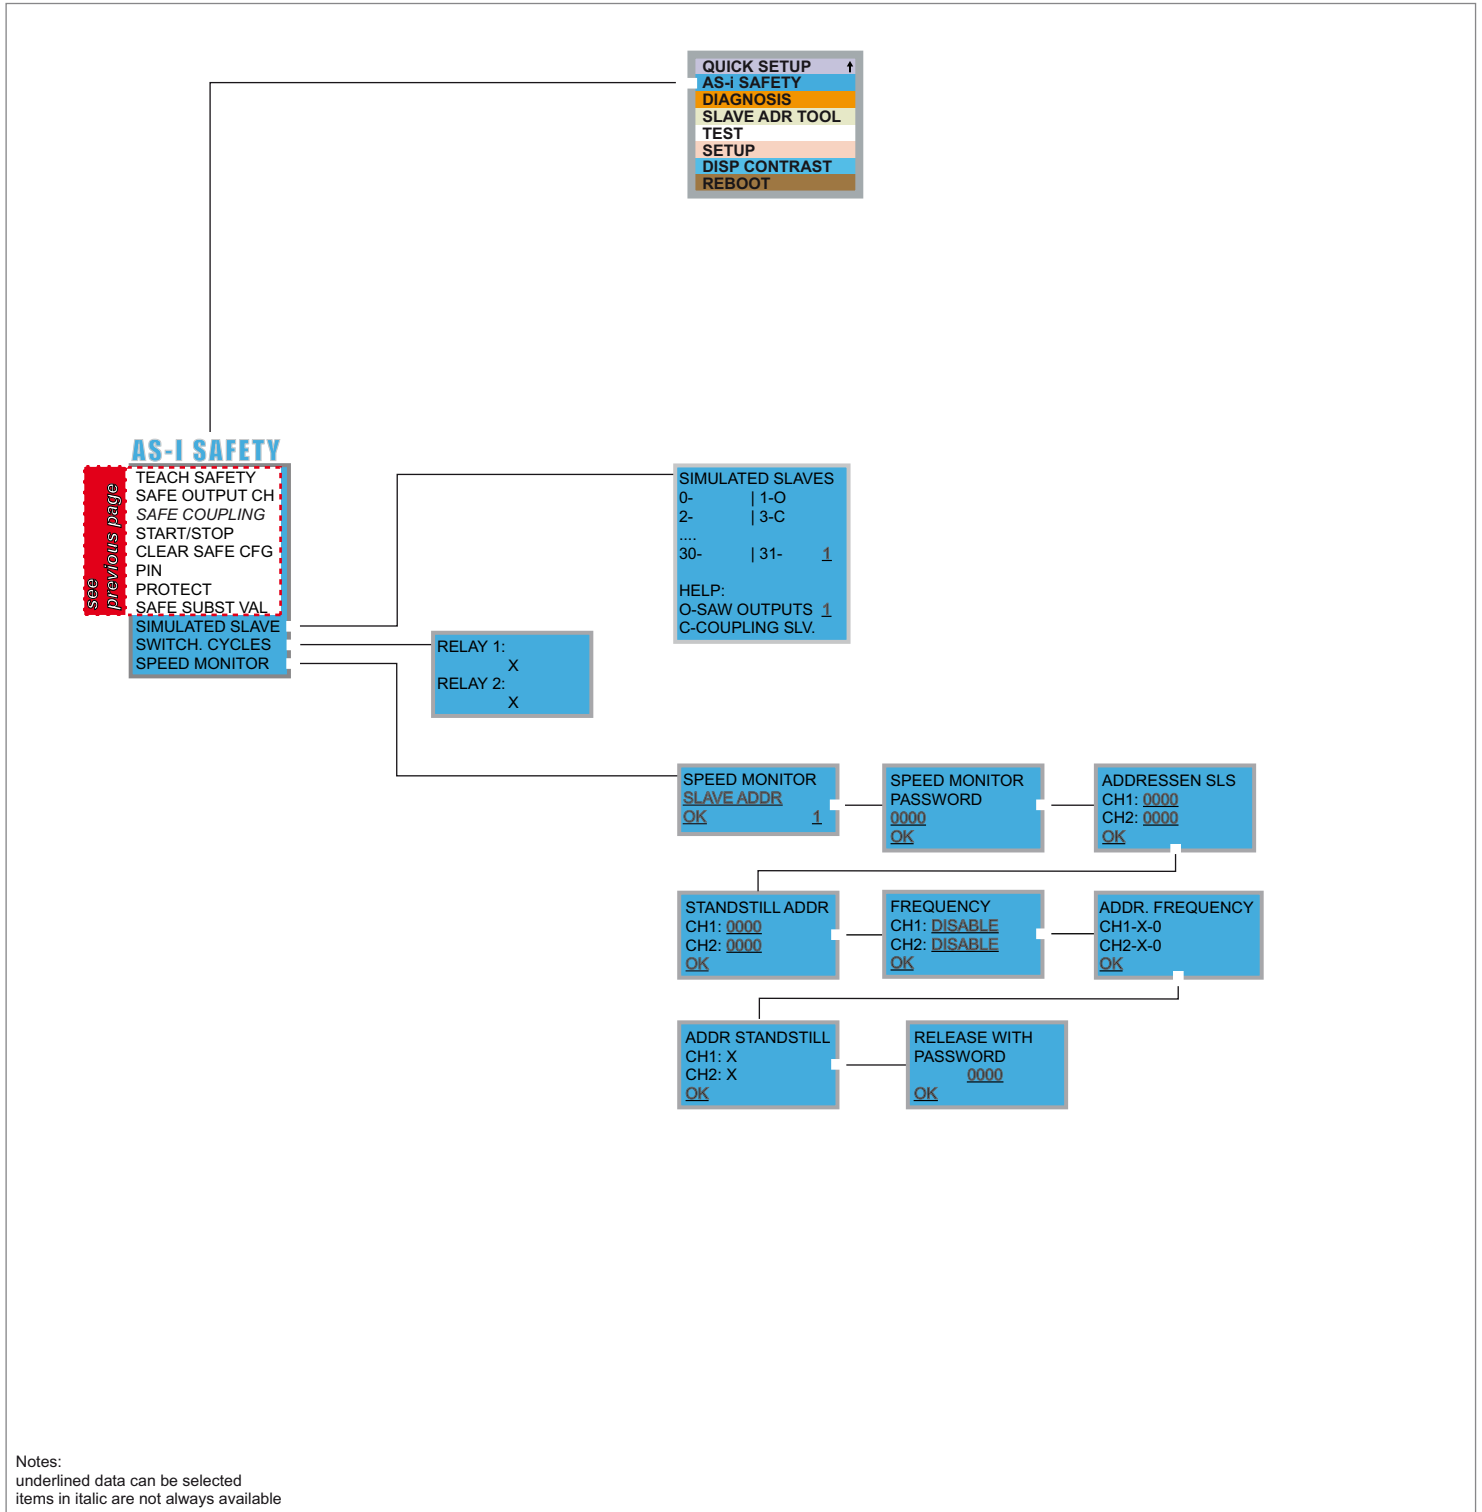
QUICK SETUP
AS-i SAFETY
DIAGNOSIS
SLAVE ADR TOOL
TEST
SETUP
DISP CONTRAST
REBOOT

AS-I SAFETY

see previous page

TEACH SAFETY
SAFE OUTPUT CH
*SAFE COUPLING*
START/STOP
CLEAR SAFE CFG
PIN
PROTECT
SAFE SUBST VAL
SIMULATED SLAVE
SWITCH. CYCLES
SPEED MONITOR

SIMULATED SLAVES
0- | 1-O
2- | 3-C
....
30- | 31- 1

HELP:
O-SAW OUTPUTS 1
C-COUPLING SLV.

RELAY 1:
X
RELAY 2:
X

SPEED MONITOR
SLAVE ADDR
OK 1

SPEED MONITOR
PASSWORD
0000
OK

ADDRESSEN SLS
CH1: 0000
CH2: 0000
OK

STANDSTILL ADDR
CH1: 0000
CH2: 0000
OK

FREQUENCY
CH1: DISABLE
CH2: DISABLE
OK

ADDR. FREQUENCY
CH1-X-0
CH2-X-0
OK

ADDR STANDSTILL
CH1: X
CH2: X
OK

RELEASE WITH
PASSWORD
0000
OK

Notes:
underlined data can be selected
items in italic are not always available